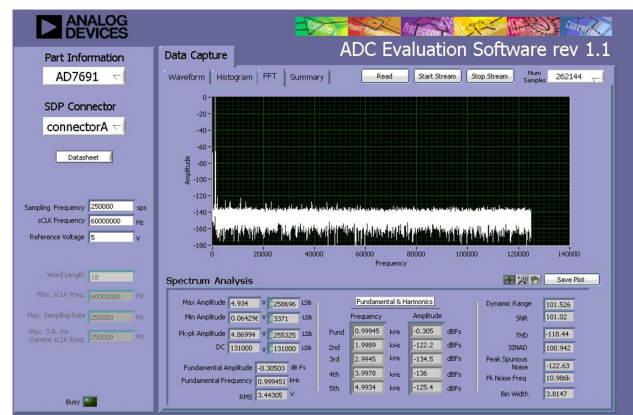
ANALOG DEVICES

ADC Evaluation Software rev 1.1

Part Information
AD7691

SDP Connector
connectorA

Datasheet

Sampling Frequency 250000 sps
sCLK Frequency 60000000 Hz
Reference Voltage 5 V

Word Length 18
Max. sCLK Freq 60000000 Hz
Max. Sampling Rate 250000 Hz
Max. S.R. for Current sCLK Freq. 250000 Hz

Busy

Data Capture

Waveform | Histogram | FFT | Summary

Read | Start Stream | Stop Stream | Num Samples 262144

Amplitude
0
-20
-40
-60
-80
-100
-120
-140
-160
-180
0 20000 40000 60000 80000 100000 120000 140000
Frequency

Spectrum Analysis

Save Plot

Max Amplitude 4.934 V 258696 LSB
Min Amplitude 0.064296 V 3371 LSB
Pk-pk Amplitude 4.86994 V 255325 LSB
DC 131000 V 131000 LSB

Fundamental Amplitude -0.30503 dB Fs
Fundamental Frequency 0.999451 kHz
RMS 3.44305 V

Fundamental & Harmonics

| | Frequency | | Amplitude | |
|---|---|---|---|---|
| Fund | 0.99945 | kHz | -0.305 | dBFs |
| 2nd | 1.9989 | kHz | -122.2 | dBFs |
| 3rd | 2.9945 | kHz | -134.5 | dBFs |
| 4th | 3.9978 | kHz | -136 | dBFs |
| 5th | 4.9934 | kHz | -125.4 | dBFs |

Dynamic Range 101.526
SNR 101.02
THD -118.44
SINAD 100.942
Peak Spurious Noise -122.63
Pk Noise Freq 10.986k
Bin Width 3.8147